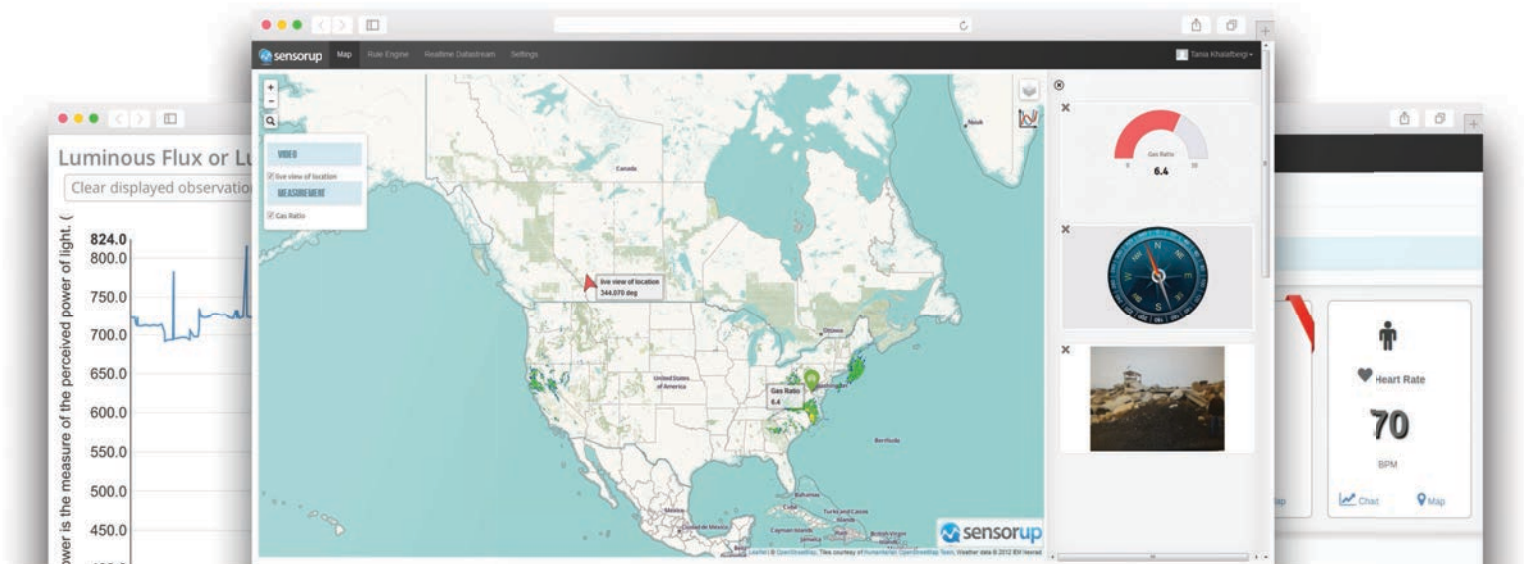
Luminous Flux or Lu

Clear displayed observatio

ower is the measure of the perceived power of light. (

824.0
800.0
750.0
700.0
650.0
600.0
550.0
500.0
450.0

sensorup Map Rule Engine Realtime Datastream Settings

Tania Khalafbeigi

VIDEO
live view of location
MEASUREMENT
Gas Ratio

Canada
Nuuk

live view of location
344.070 deg

United States of America

Gas Ratio
6.4

Ottawa
Washington

Bermuda
Bahamas
Mexico
Cuba
Ciudad de Mexico
Turks and Caicos Islands
Cayman Islands
Jamaica
British Virgin Islands

sensorup

Leaflet | © OpenStreetMap, Tiles courtesy of Humanitarian OpenStreetMap Team, Weather data © 2012 IEM Nexrad

Gas Ratio
0 20
6.4

Heart Rate
70
BPM
Chat
Map
ap